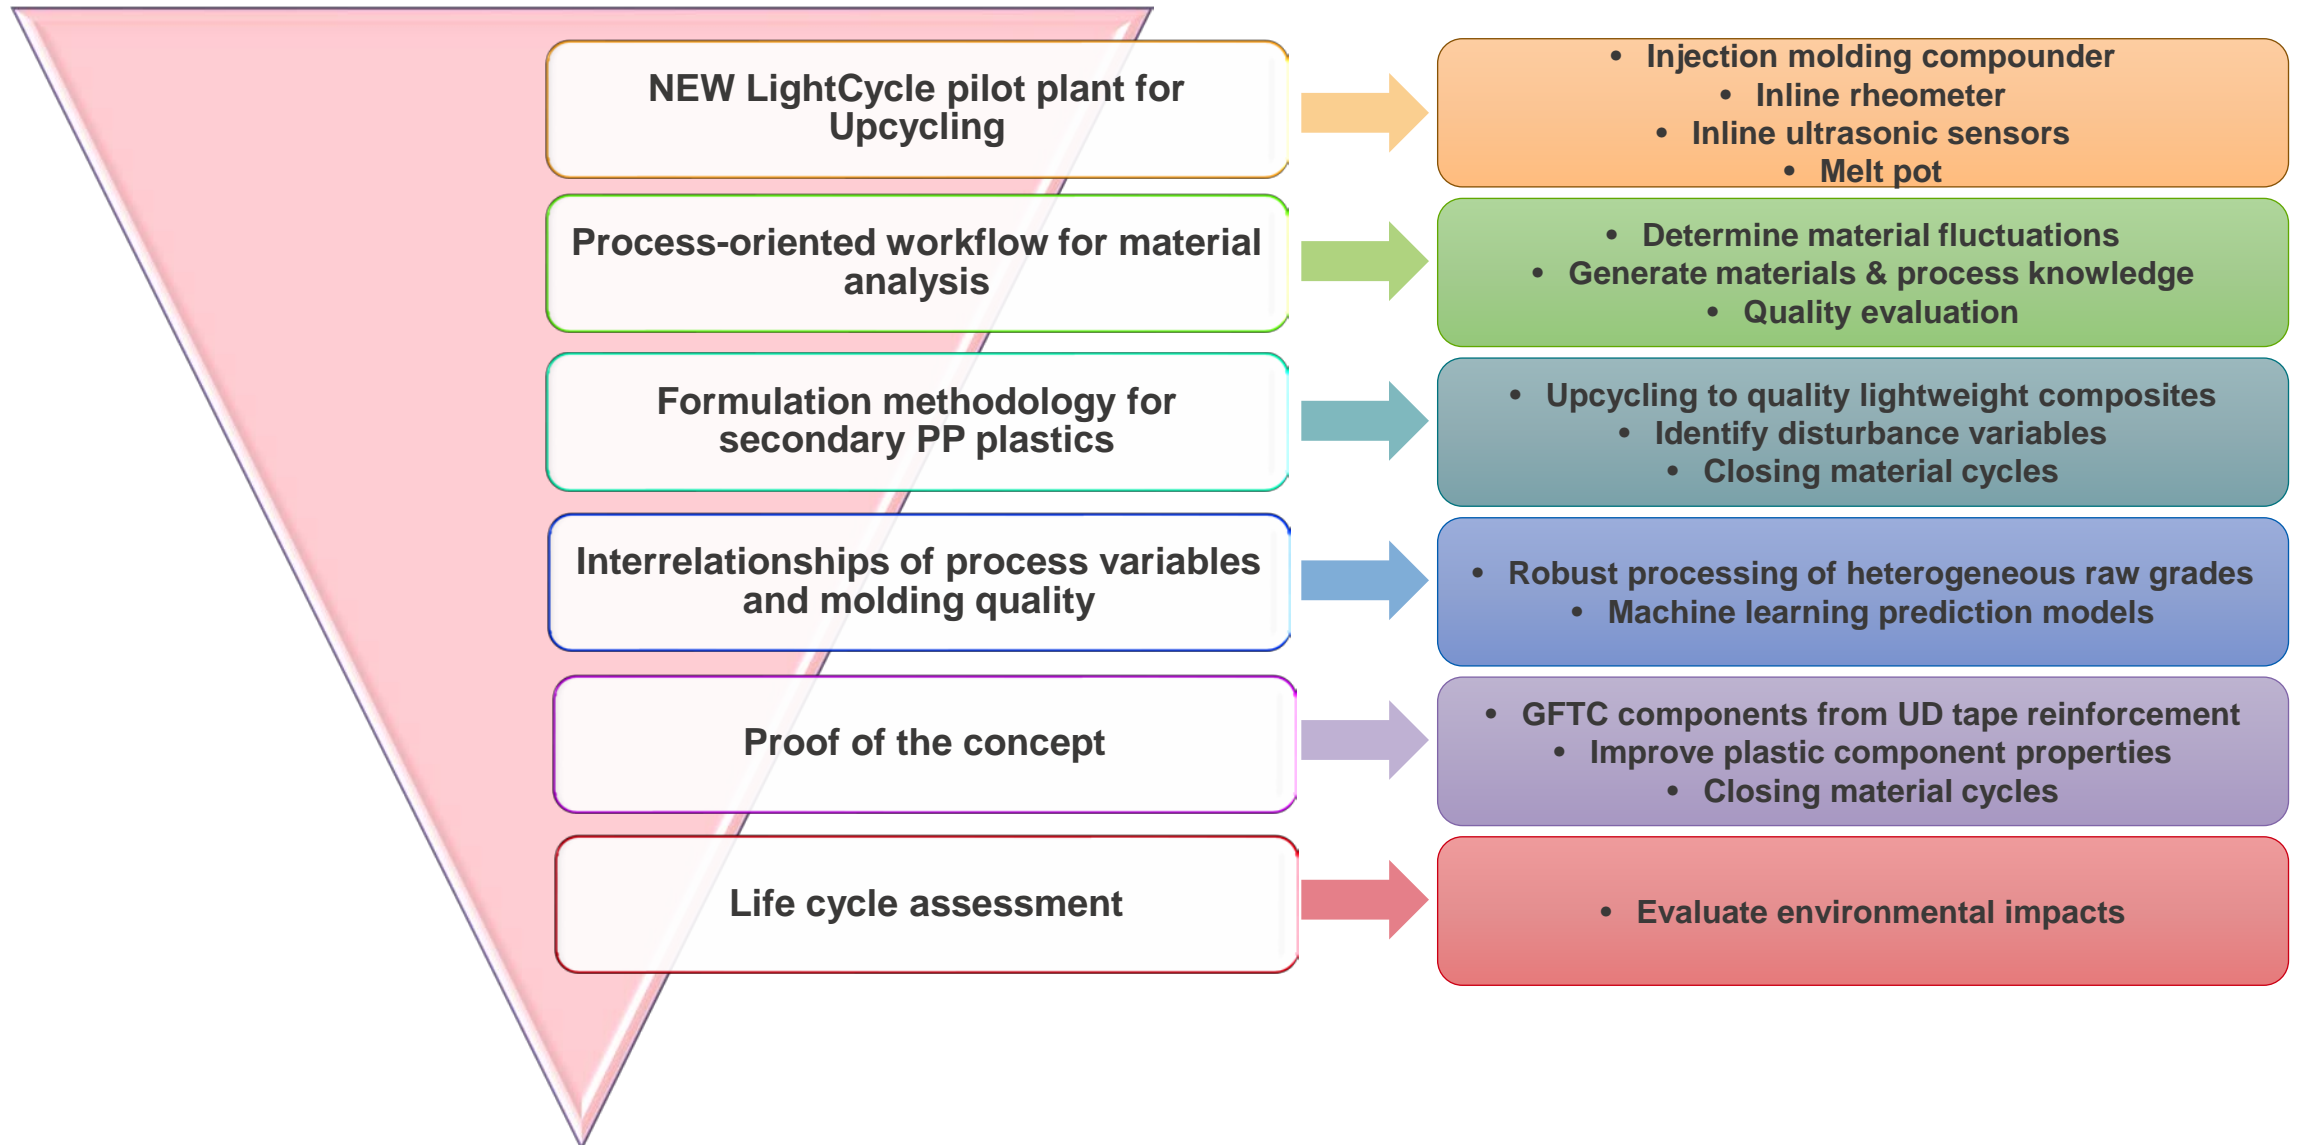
NEW LightCycle pilot plant for Upcycling

- Injection molding compounder
- Inline rheometer
- Inline ultrasonic sensors
- Melt pot

Process-oriented workflow for material analysis

- Determine material fluctuations
- Generate materials & process knowledge
- Quality evaluation

Formulation methodology for secondary PP plastics

- Upcycling to quality lightweight composites
- Identify disturbance variables
- Closing material cycles

Interrelationships of process variables and molding quality

- Robust processing of heterogeneous raw grades
- Machine learning prediction models

Proof of the concept

- GFTC components from UD tape reinforcement
- Improve plastic component properties
- Closing material cycles

Life cycle assessment

- Evaluate environmental impacts